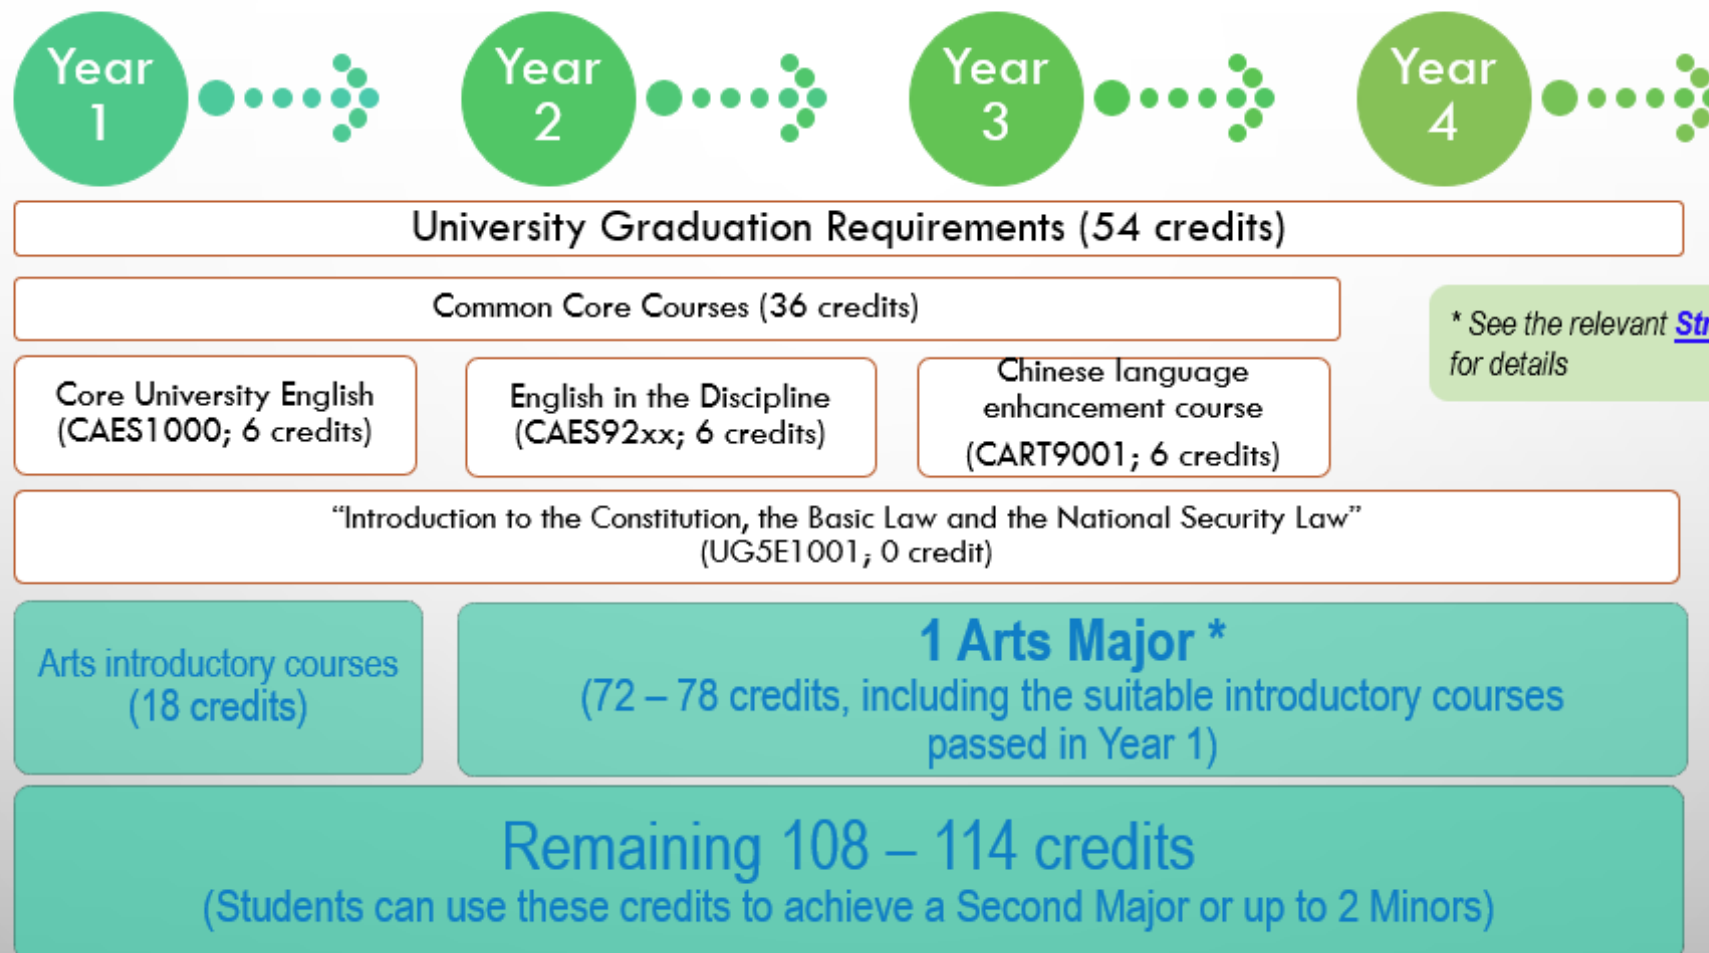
Year 1

Year 2

Year 3

Year 4

University Graduation Requirements (54 credits)

Common Core Courses (36 credits)

* See the relevant Str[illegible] for details

Core University English (CAES1000; 6 credits)

English in the Discipline (CAES92xx; 6 credits)

Chinese language enhancement course (CART9001; 6 credits)

“Introduction to the Constitution, the Basic Law and the National Security Law” (UG5E1001; 0 credit)

Arts introductory courses (18 credits)

1 Arts Major *
(72 – 78 credits, including the suitable introductory courses passed in Year 1)

Remaining 108 – 114 credits
(Students can use these credits to achieve a Second Major or up to 2 Minors)